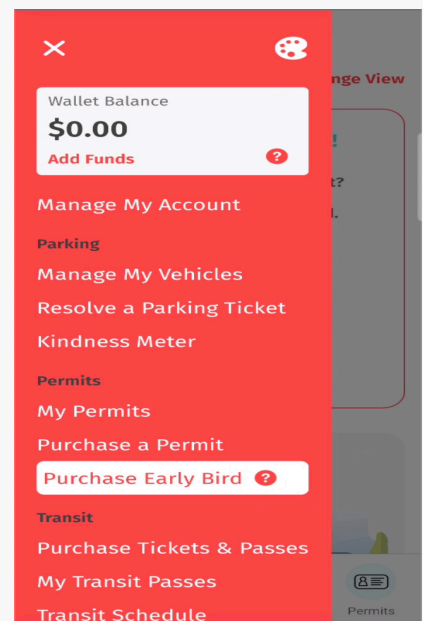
✕

Wallet Balance
$0.00
Add Funds ?

Manage My Account

Parking
Manage My Vehicles
Resolve a Parking Ticket
Kindness Meter

Permits
My Permits
Purchase a Permit
Purchase Early Bird ?

Transit
Purchase Tickets & Passes
My Transit Passes
Transit Schedule

nge View
!
t?
l.

Permits